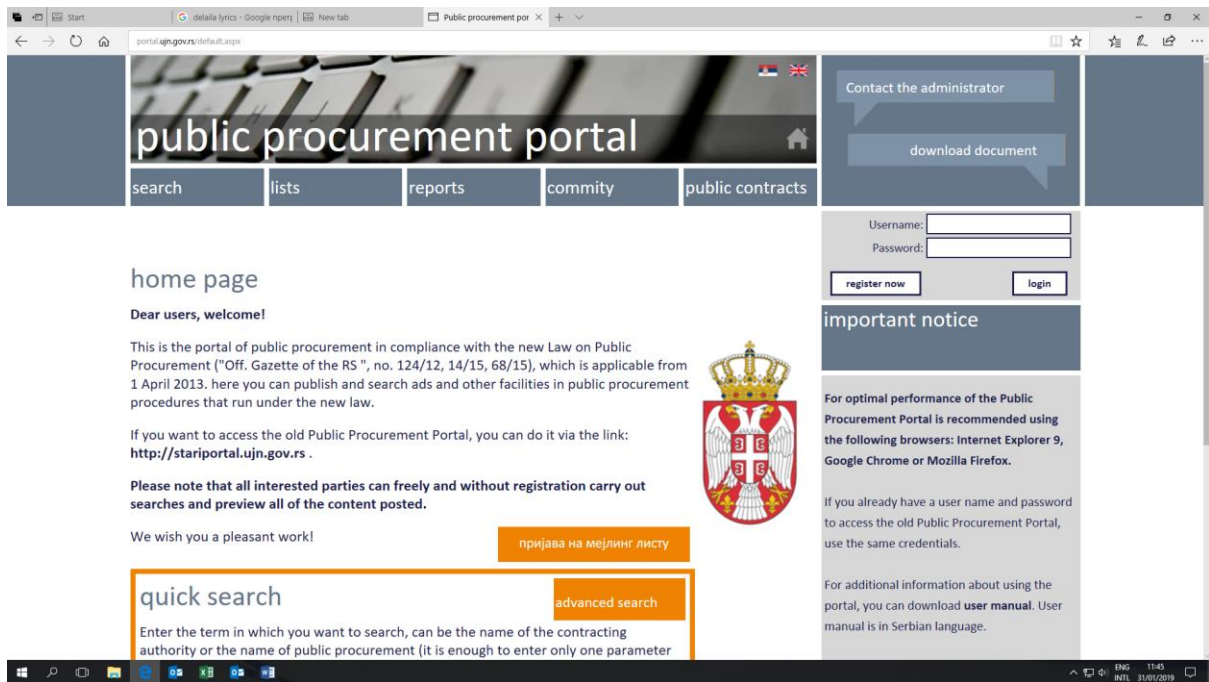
Start | delalla lyrics - Google прет | New tab | Public procurement por ×

portal.ujn.gov.rs/default.aspx

public procurement portal

search | lists | reports | commity | public contracts

Contact the administrator

download document

Username:
Password:

register now | login

important notice

home page

Dear users, welcome!

This is the portal of public procurement in compliance with the new Law on Public Procurement ("Off. Gazette of the RS ", no. 124/12, 14/15, 68/15), which is applicable from 1 April 2013. here you can publish and search ads and other facilities in public procurement procedures that run under the new law.

If you want to access the old Public Procurement Portal, you can do it via the link: http://stariportal.ujn.gov.rs .

Please note that all interested parties can freely and without registration carry out searches and preview all of the content posted.

We wish you a pleasant work!

пријава на мејлинг листу

quick search

advanced search

Enter the term in which you want to search, can be the name of the contracting authority or the name of public procurement (it is enough to enter only one parameter

For optimal performance of the Public Procurement Portal is recommended using the following browsers: Internet Explorer 9, Google Chrome or Mozilla Firefox.

If you already have a user name and password to access the old Public Procurement Portal, use the same credentials.

For additional information about using the portal, you can download user manual. User manual is in Serbian language.

ENG INTL 11:45 31/01/2019